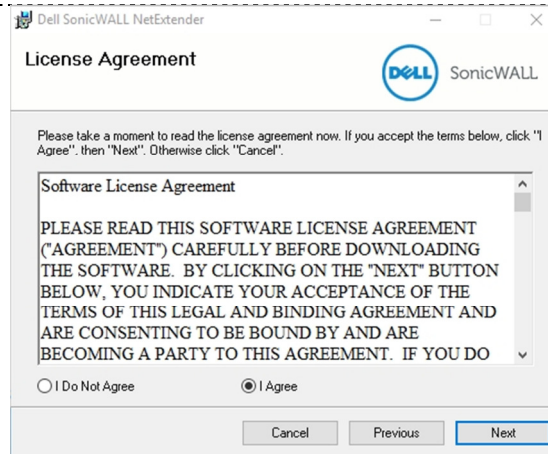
Dell SonicWALL NetExtender

License Agreement

DELL SonicWALL

Please take a moment to read the license agreement now. If you accept the terms below, click "I Agree", then "Next". Otherwise click "Cancel".

Software License Agreement

PLEASE READ THIS SOFTWARE LICENSE AGREEMENT ("AGREEMENT") CAREFULLY BEFORE DOWNLOADING THE SOFTWARE. BY CLICKING ON THE "NEXT" BUTTON BELOW, YOU INDICATE YOUR ACCEPTANCE OF THE TERMS OF THIS LEGAL AND BINDING AGREEMENT AND ARE CONSENTING TO BE BOUND BY AND ARE BECOMING A PARTY TO THIS AGREEMENT. IF YOU DO

I Do Not Agree

I Agree

Cancel

Previous

Next